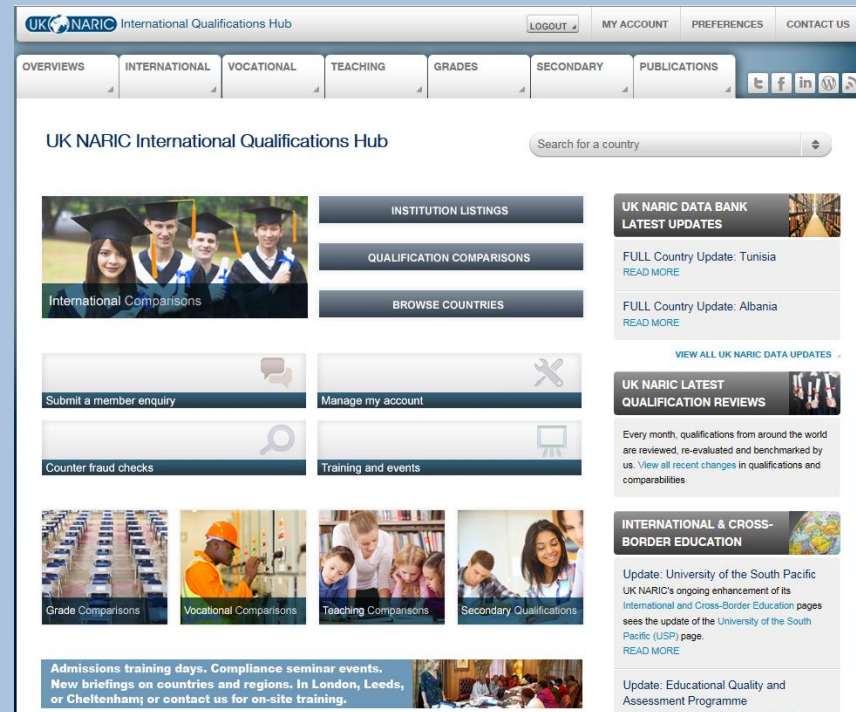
UK NARIC International Qualifications Hub

LOGOUT MY ACCOUNT PREFERENCES CONTACT US

OVERVIEWS INTERNATIONAL VOCATIONAL TEACHING GRADES SECONDARY PUBLICATIONS

UK NARIC International Qualifications Hub

Search for a country

International Comparisons

INSTITUTION LISTINGS

QUALIFICATION COMPARISONS

BROWSE COUNTRIES

UK NARIC DATA BANK LATEST UPDATES

FULL Country Update: Tunisia
READ MORE

FULL Country Update: Albania
READ MORE

VIEW ALL UK NARIC DATA UPDATES

Submit a member enquiry

Manage my account

Counter fraud checks

Training and events

UK NARIC LATEST QUALIFICATION REVIEWS

Every month, qualifications from around the world are reviewed, re-evaluated and benchmarked by us. View all recent changes in qualifications and comparabilities

Grade Comparisons

Vocational Comparisons

Teaching Comparisons

Secondary Qualifications

INTERNATIONAL & CROSS-BORDER EDUCATION

Update: University of the South Pacific
UK NARIC's ongoing enhancement of its International and Cross-Border Education pages sees the update of the University of the South Pacific (USP) page.
READ MORE

Admissions training days. Compliance seminar events. New briefings on countries and regions. In London, Leeds, or Cheltenham; or contact us for on-site training.

Update: Educational Quality and Assessment Programme